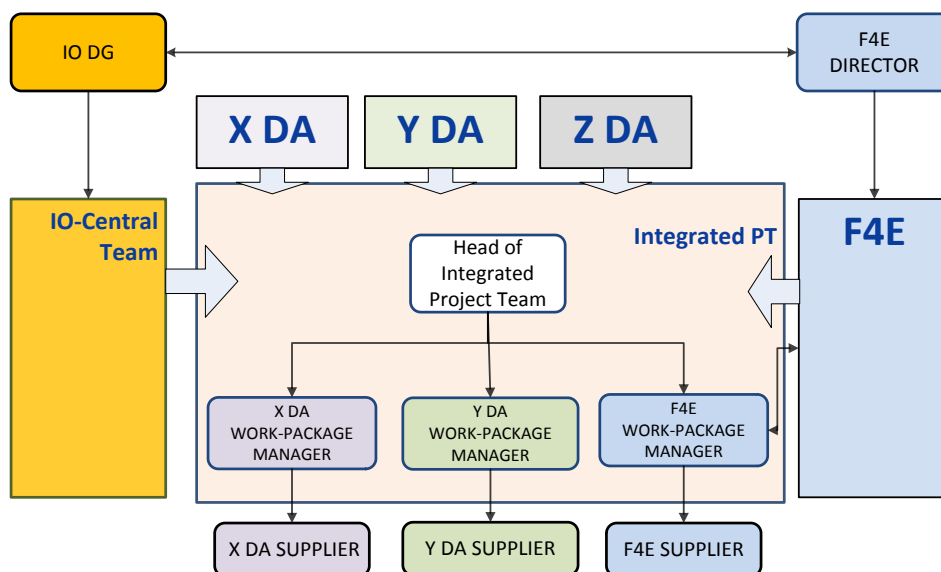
IO DG

F4E DIRECTOR

X DA

Y DA

Z DA

IO-Central Team

Integrated PT

F4E

Head of Integrated Project Team

X DA WORK-PACKAGE MANAGER

Y DA WORK-PACKAGE MANAGER

F4E WORK-PACKAGE MANAGER

X DA SUPPLIER

Y DA SUPPLIER

F4E SUPPLIER